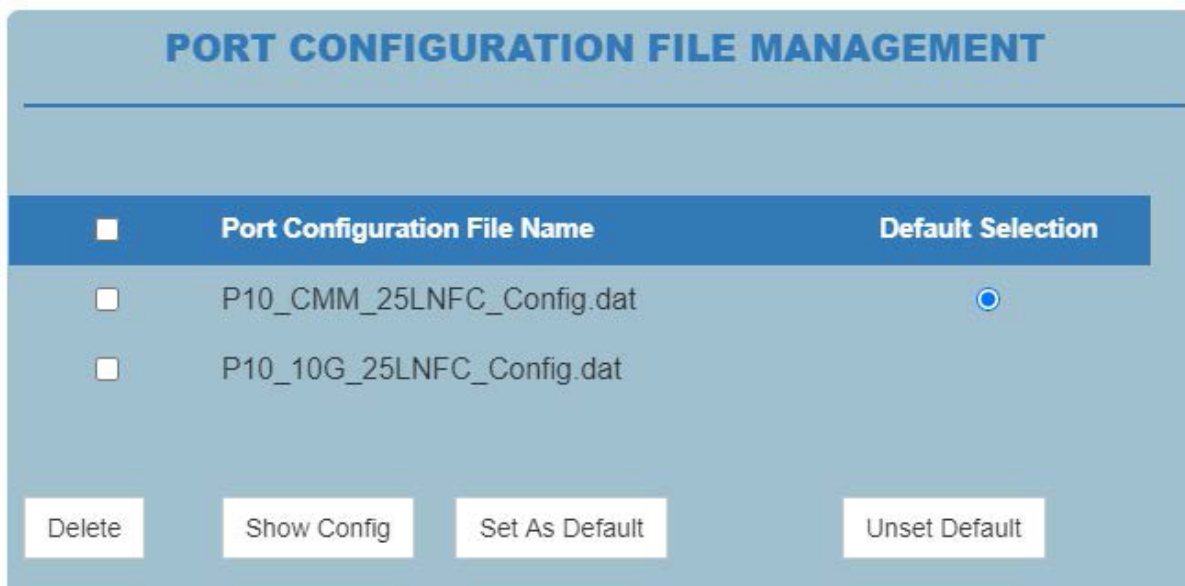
PORT CONFIGURATION FILE MANAGEMENT

| | Port Configuration File Name | Default Selection |
|---|---|---|
| | P10_CMM_25LNFC_Config.dat | |
| | P10_10G_25LNFC_Config.dat | |

Delete  Show Config  Set As Default  Unset Default